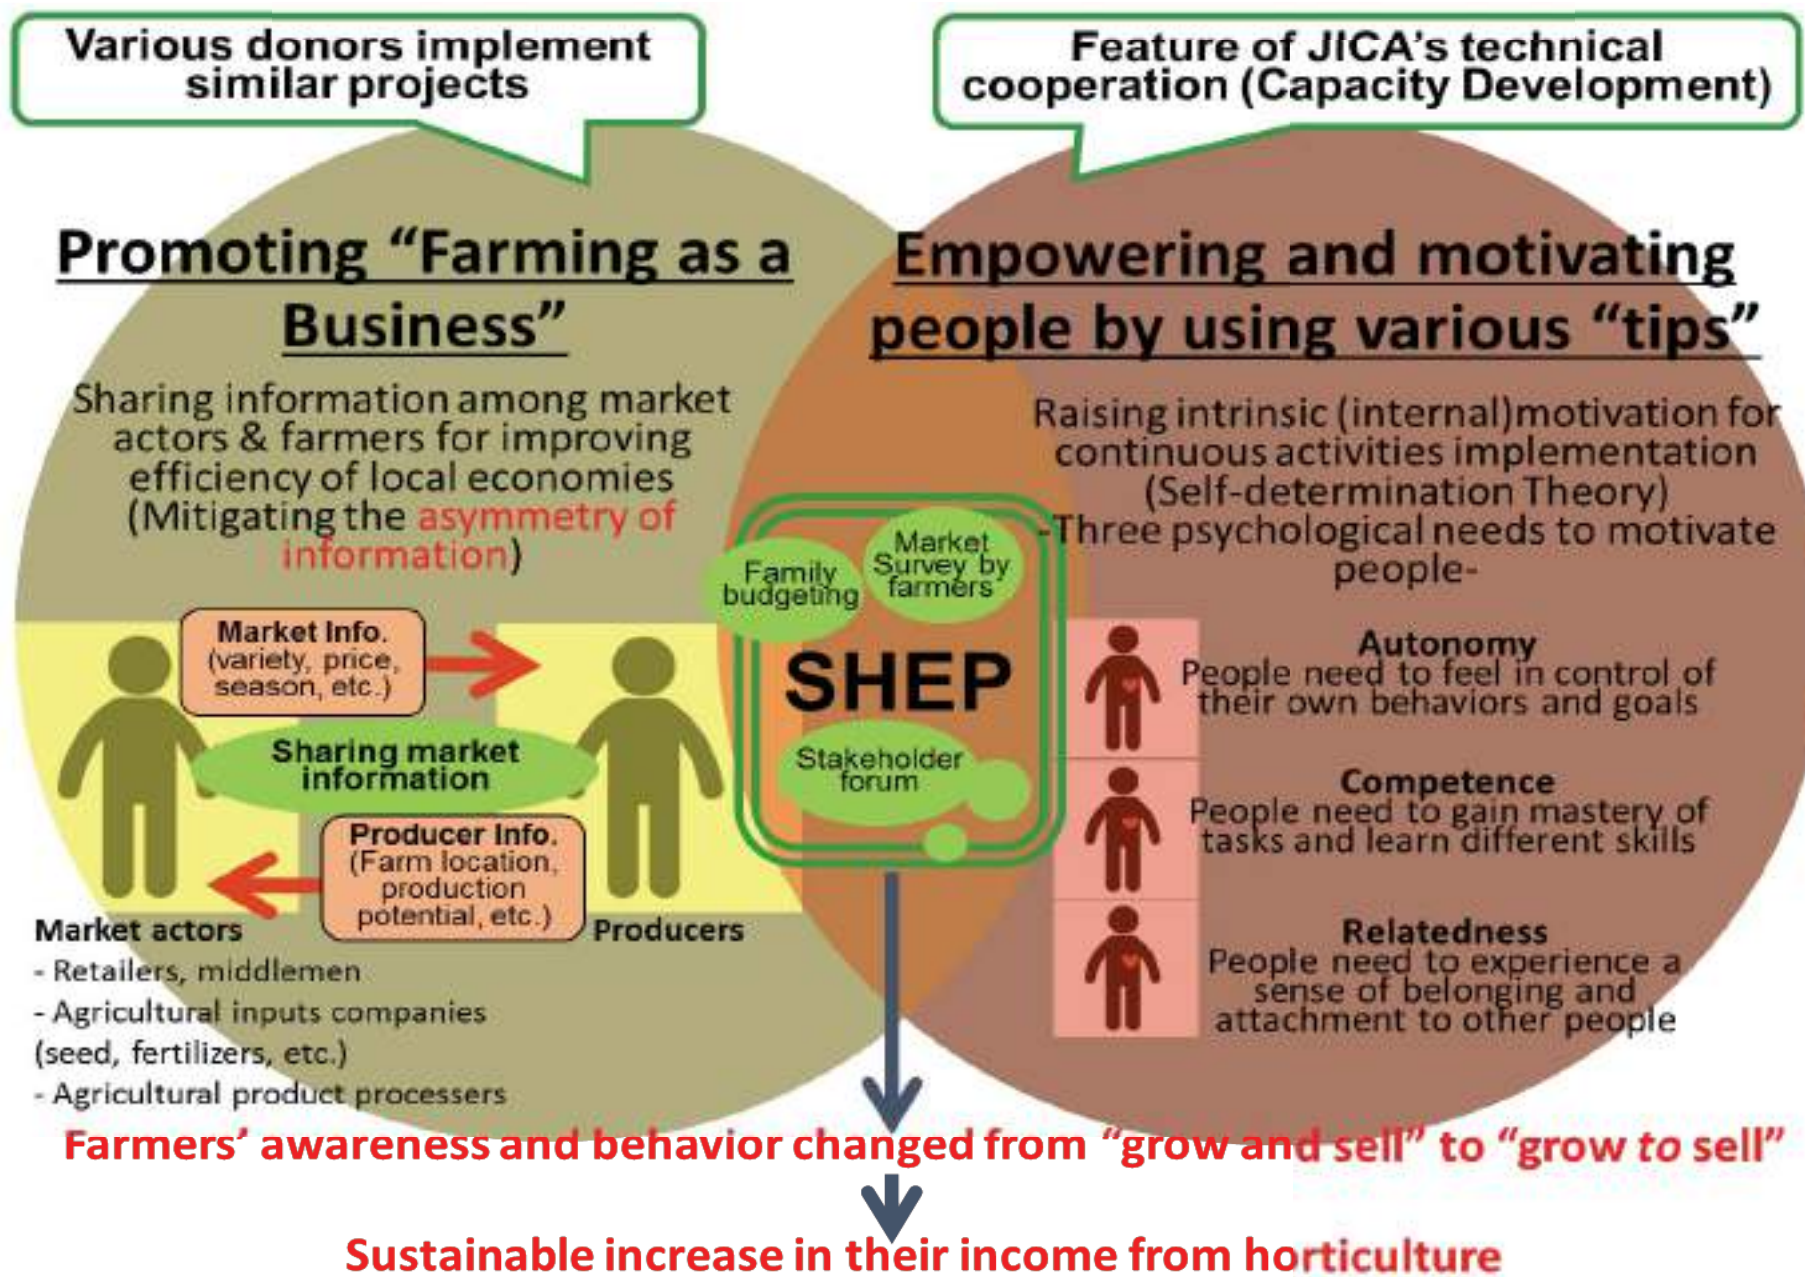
Various donors implement similar projects

Feature of JICA's technical cooperation (Capacity Development)

Promoting "Farming as a Business"

Sharing information among market actors & farmers for improving efficiency of local economies (Mitigating the asymmetry of information)

Market Info. (variety, price, season, etc.)

Sharing market information

Producer Info. (Farm location, production potential, etc.)

Market actors
- Retailers, middlemen
- Agricultural inputs companies (seed, fertilizers, etc.)
- Agricultural product processers

Producers

Family budgeting

Market Survey by farmers

SHEP

Stakeholder forum

Empowering and motivating people by using various "tips"

Raising intrinsic (internal)motivation for continuous activities implementation (Self-determination Theory) -Three psychological needs to motivate people-

Autonomy
People need to feel in control of their own behaviors and goals

Competence
People need to gain mastery of tasks and learn different skills

Relatedness
People need to experience a sense of belonging and attachment to other people

Farmers' awareness and behavior changed from "grow and sell" to "grow to sell"

Sustainable increase in their income from horticulture